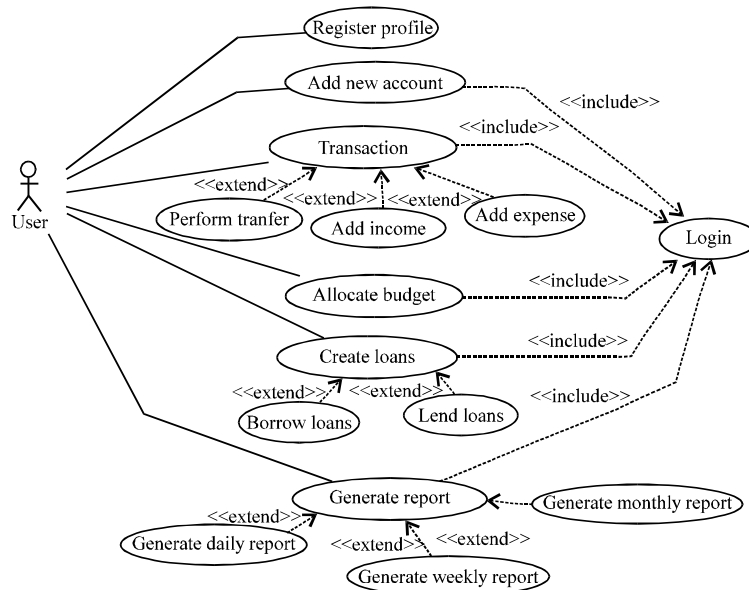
Register profile

Add new account

<<include>>

<<include>>

Transaction

User

<<extend>>

<<extend>>

<<extend>>

Perform tranfer

Add income

Add expense

Login

<<include>>

Allocate budget

<<include>>

Create loans

<<extend>>

<<extend>>

Borrow loans

Lend loans

<<include>>

Generate report

Generate monthly report

<<extend>>

Generate daily report

<<extend>>

<<extend>>

Generate weekly report